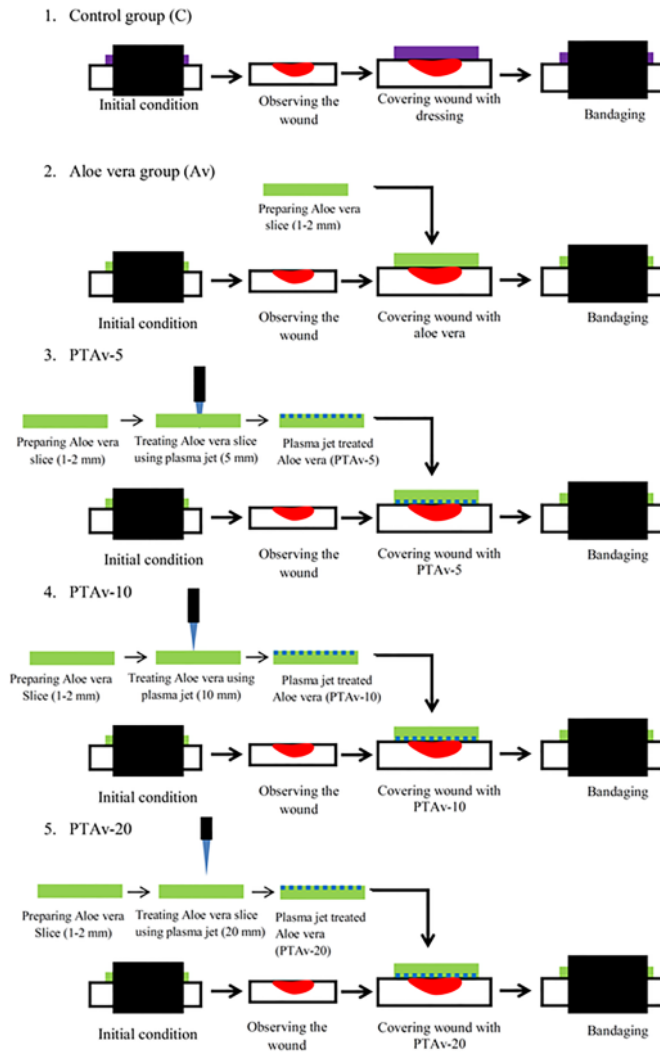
1. Control group (C)

Initial condition

Observing the wound

Covering wound with dressing

Bandaging

2. Aloe vera group (Av)

Preparing Aloe vera slice (1-2 mm)

Initial condition

Observing the wound

Covering wound with aloe vera

Bandaging

3. PTAv-5

Preparing Aloe vera slice (1-2 mm)

Treating Aloe vera slice using plasma jet (5 mm)

Plasma jet treated Aloe vera (PTAv-5)

Initial condition

Observing the wound

Covering wound with PTAv-5

Bandaging

4. PTAv-10

Preparing Aloe vera Slice (1-2 mm)

Treating Aloe vera using plasma jet (10 mm)

Plasma jet treated Aloe vera (PTAv-10)

Initial condition

Observing the wound

Covering wound with PTAv-10

Bandaging

5. PTAv-20

Preparing Aloe vera Slice (1-2 mm)

Treating Aloe vera slice using plasma jet (20 mm)

Plasma jet treated Aloe vera (PTAv-20)

Initial condition

Observing the wound

Covering wound with PTAv-20

Bandaging